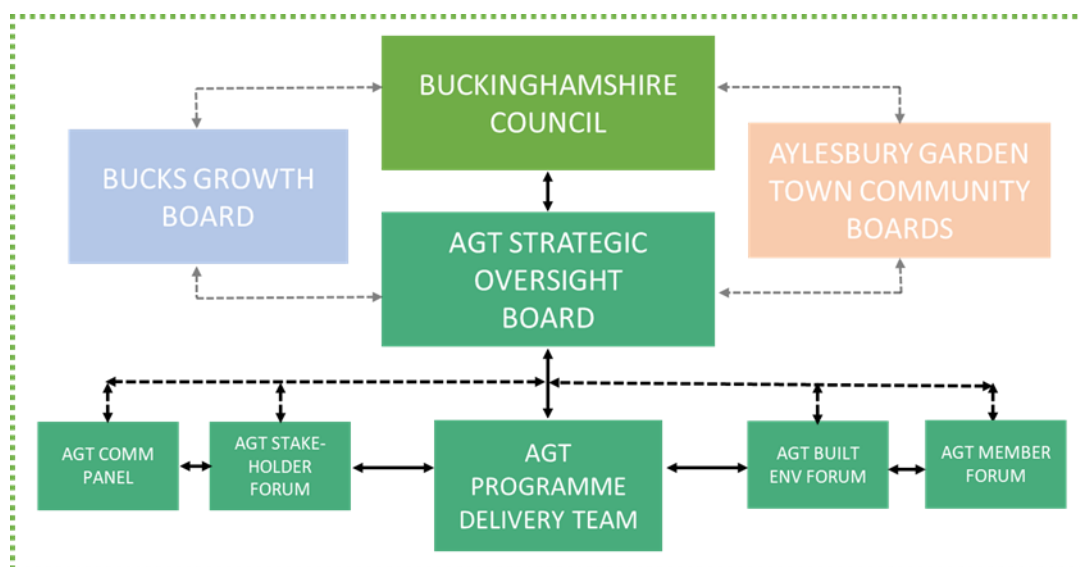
BUCKINGHAMSHIRE COUNCIL

BUCKS GROWTH BOARD

AYLESBURY GARDEN TOWN COMMUNITY BOARDS

AGT STRATEGIC OVERSIGHT BOARD

AGT COMM PANEL

AGT STAKEHOLDER FORUM

AGT PROGRAMME DELIVERY TEAM

AGT BUILT ENV FORUM

AGT MEMBER FORUM